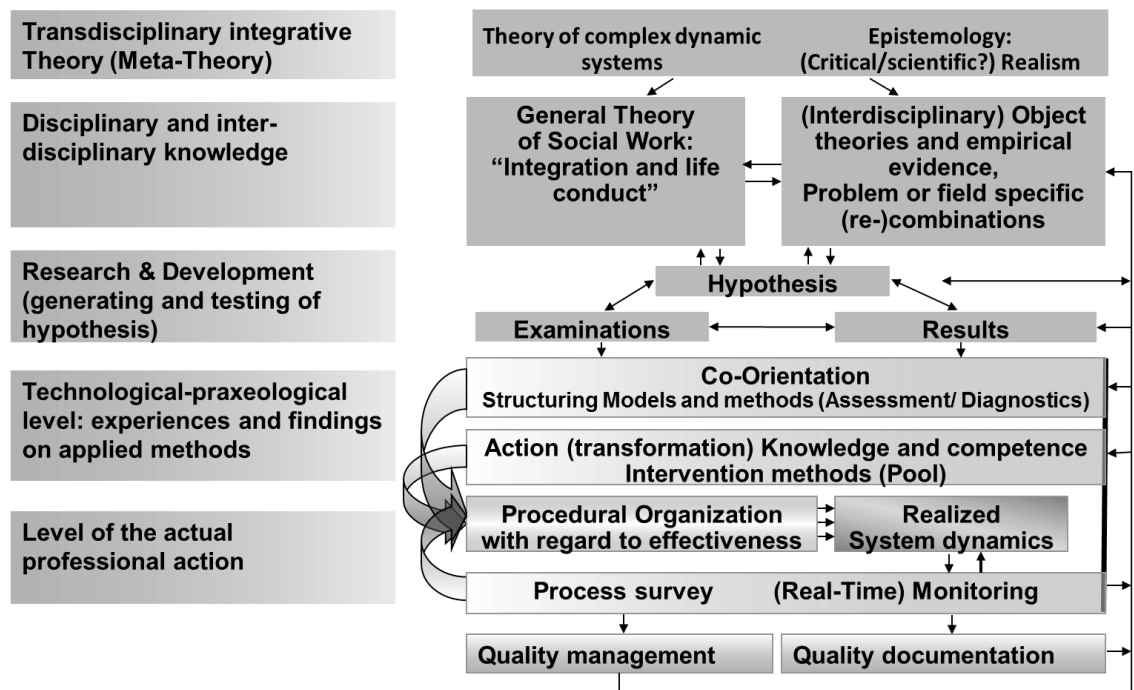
Transdisciplinary integrative Theory (Meta-Theory)

Disciplinary and interdisciplinary knowledge

Research & Development (generating and testing of hypothesis)

Technological-praxeological level: experiences and findings on applied methods

Level of the actual professional action

Theory of complex dynamic systems

Epistemology: (Critical/scientific?) Realism

General Theory of Social Work: “Integration and life conduct”

(Interdisciplinary) Object theories and empirical evidence, Problem or field specific (re-)combinations

Hypothesis

Examinations

Results

Co-Orientation
Structuring Models and methods (Assessment/ Diagnostics)

Action (transformation) Knowledge and competence
Intervention methods (Pool)

Procedural Organization with regard to effectiveness

Realized System dynamics

Process survey

(Real-Time) Monitoring

Quality management

Quality documentation